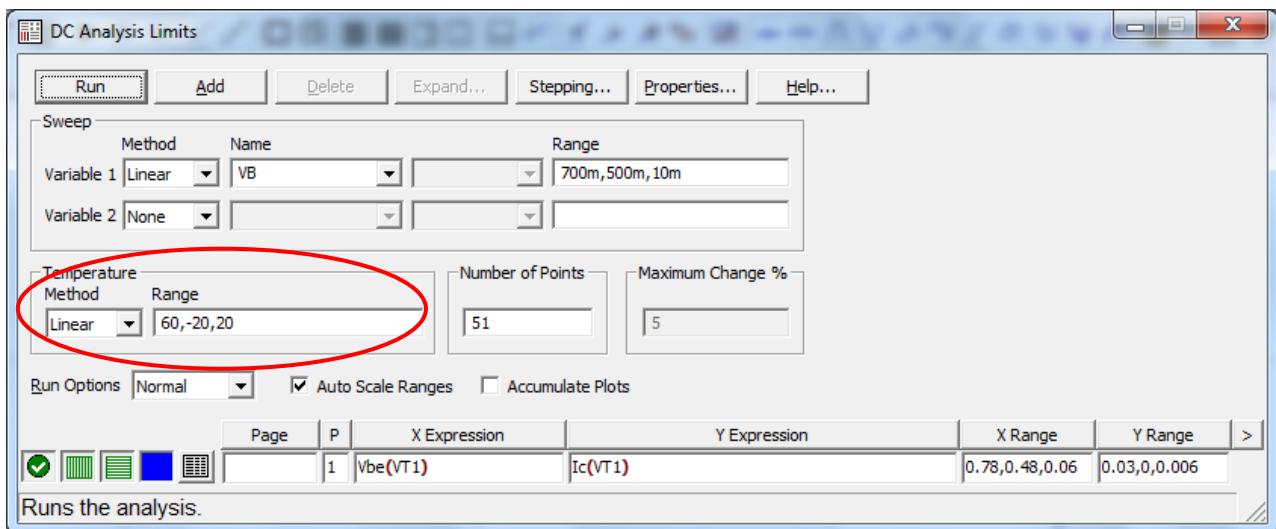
DC Analysis Limits

Run Add Delete Expand... Stepping... Properties... Help...

Sweep
Method Name Range
Variable 1 Linear VB 700m,500m,10m
Variable 2 None

Temperature
Method Range
Linear 60,-20,20

Number of Points
51

Maximum Change %
5

Run Options Normal Auto Scale Ranges Accumulate Plots

| | Page | P | X Expression | Y Expression | X Range | Y Range | > |
|---|---|---|---|---|---|---|---|
| | | 1 | Vbe(VT1) | Ic(VT1) | 0.78,0.48,0.06 | 0.03,0,0.006 | |

Runs the analysis.